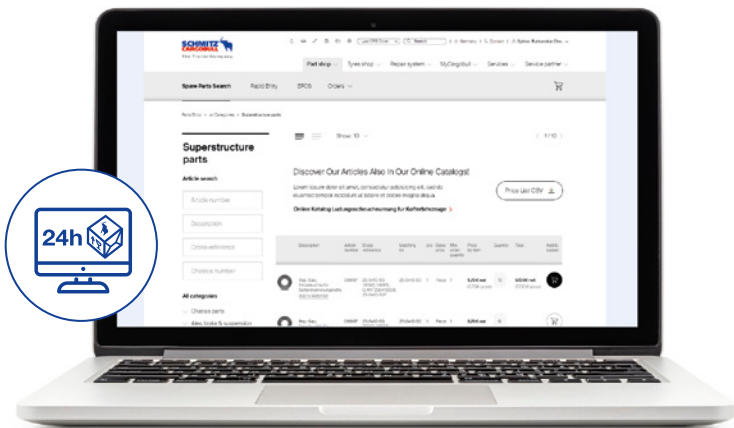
SCHMITZ CARGOBULL
The Trailer Company

Part shop
Tyres shop
Repair system
MyCargobull
Services
Service partner

Spare Parts Search
Rapid Entry
EPOS
Orders

Superstructure parts

Article search

Article number
Description
Cross reference
Chassis number

All categories

Chassis parts
Axles, brake & suspension

Show 10

1/10

Discover Our Articles Also In Our Online Catalogst

Price List CSV

Online Katalog Ladungssicherung für Koffer

24h